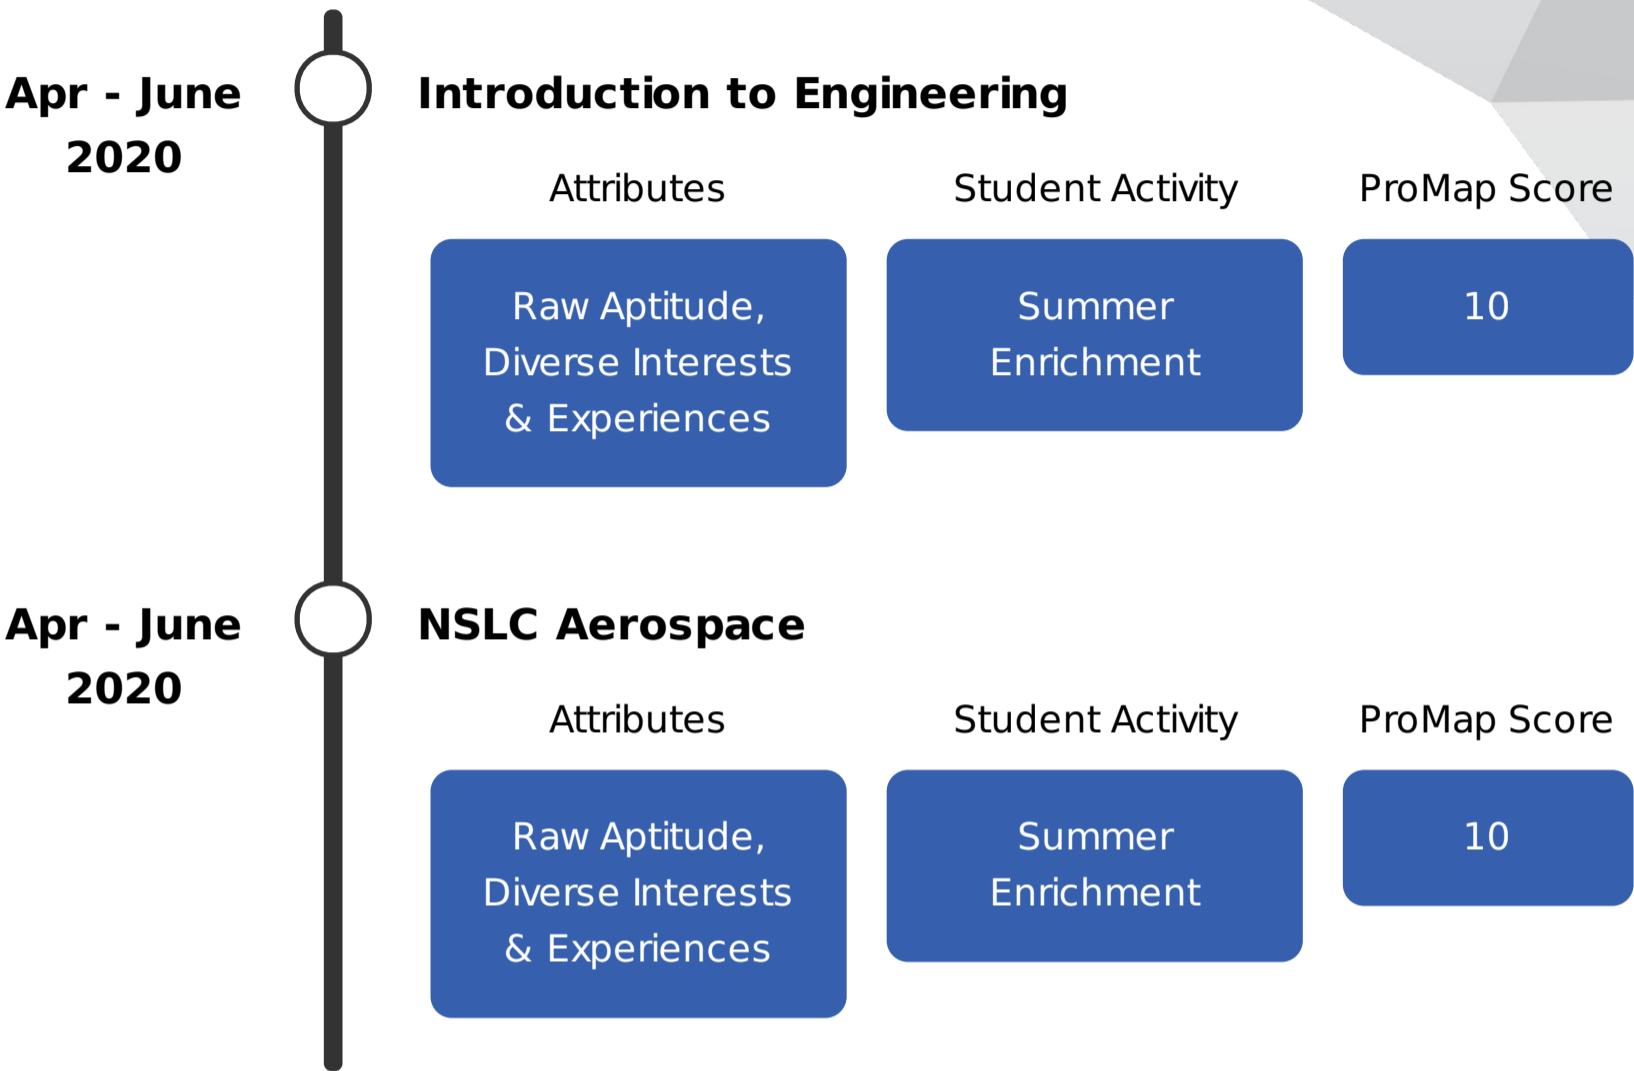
Apr - June 2020

Introduction to Engineering

Attributes

Student Activity

ProMap Score

Raw Aptitude, Diverse Interests & Experiences

Summer Enrichment

10

Apr - June 2020

NSLC Aerospace

Attributes

Student Activity

ProMap Score

Raw Aptitude, Diverse Interests & Experiences

Summer Enrichment

10